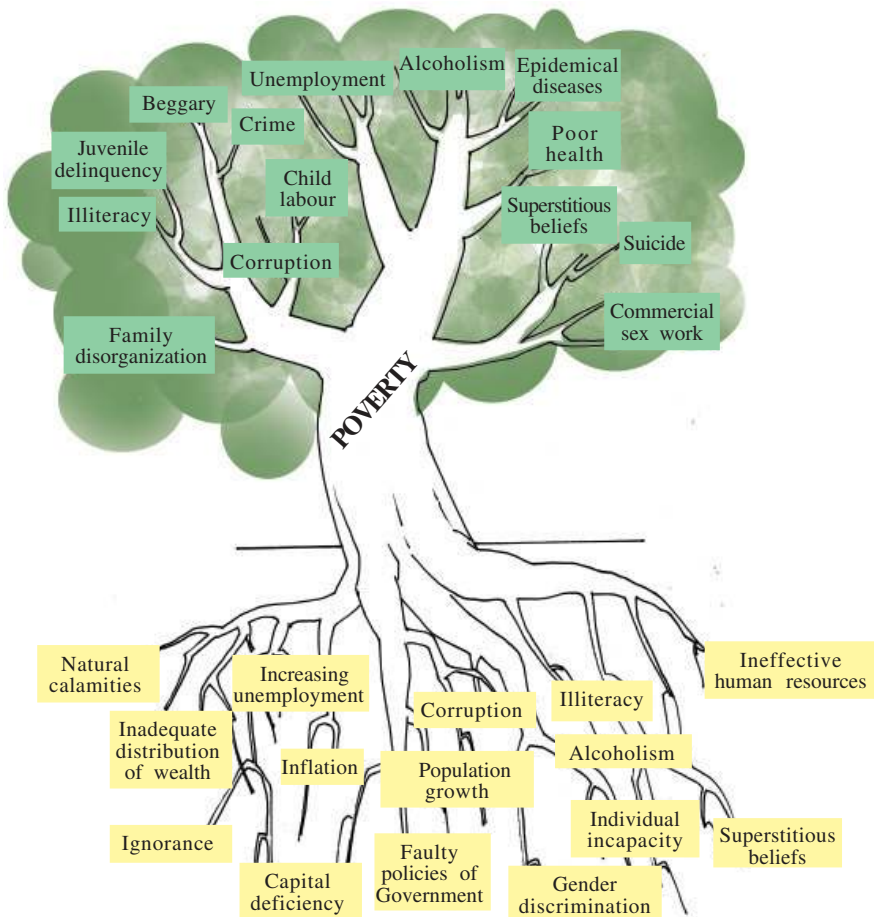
Unemployment
Alcoholism
Epidemical diseases
Beggary
Crime
Juvenile delinquency
Poor health
Child labour
Illiteracy
Superstitious beliefs
Suicide
Corruption
Commercial sex work
Family disorganization
POVERTY

Natural calamities
Increasing unemployment
Ineffective human resources
Illiteracy
Corruption
Inadequate distribution of wealth
Alcoholism
Inflation
Population growth
Individual incapacity
Superstitious beliefs
Ignorance
Faulty policies of Government
Capital deficiency
Gender discrimination